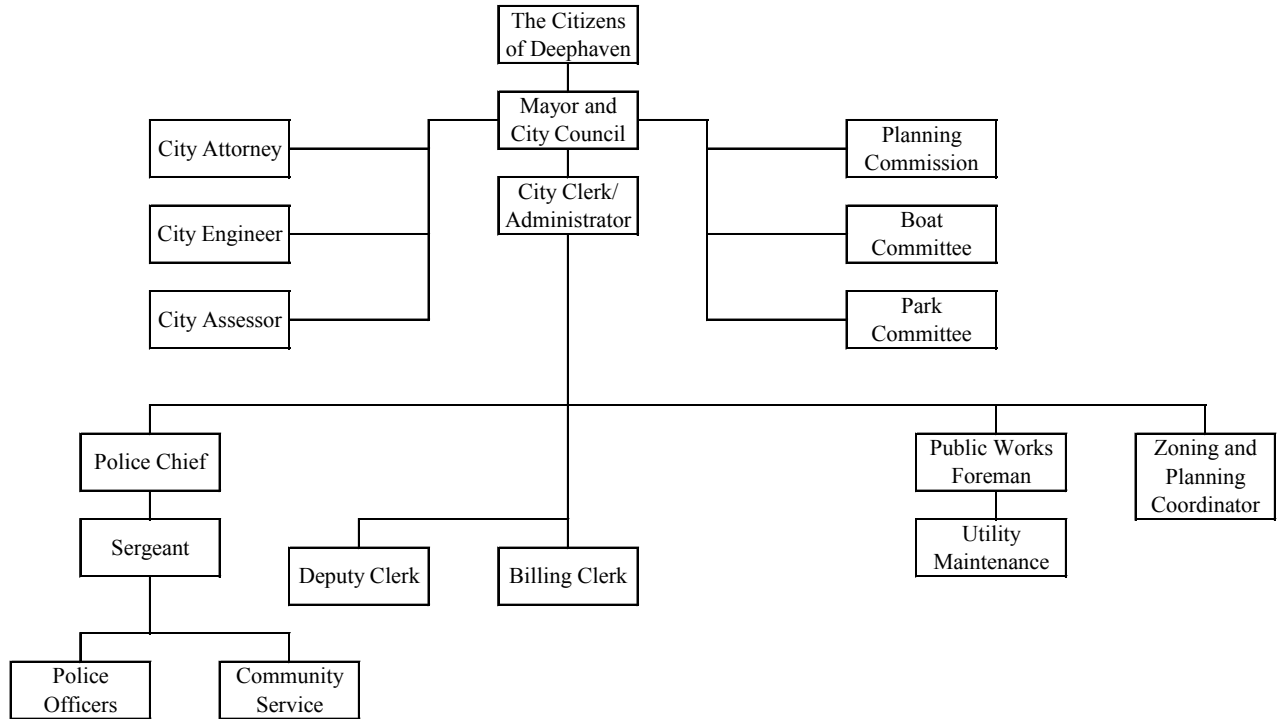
The Citizens of Deephaven

Mayor and City Council

City Attorney

City Engineer

City Assessor

City Clerk/ Administrator

Planning Commission

Boat Committee

Park Committee

Police Chief

Sergeant

Police Officers

Community Service

Deputy Clerk

Billing Clerk

Public Works Foreman

Utility Maintenance

Zoning and Planning Coordinator